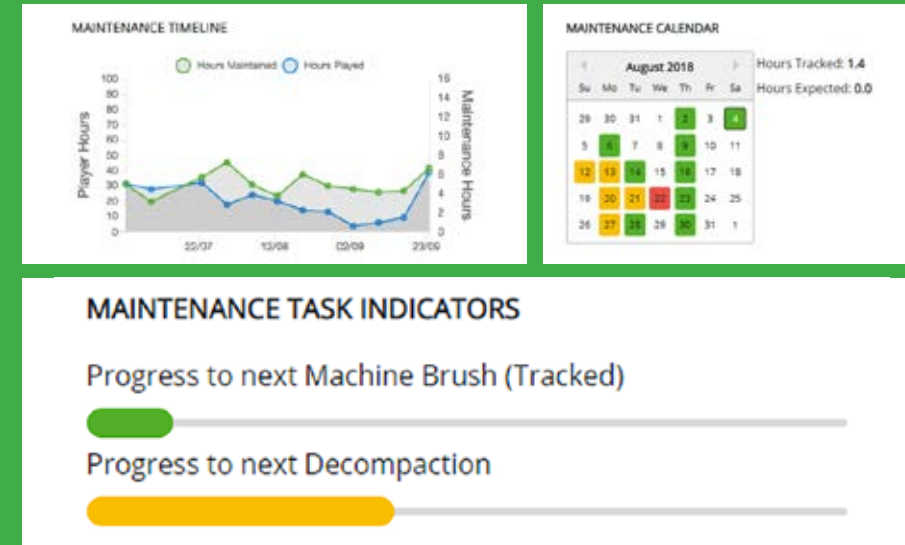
MAINTENANCE TIMELINE

Hours Maintained   Hours Played

Player Hours

Maintenance Hours

100
90
80
70
60
50
40
30
20
10
0

16
14
12
10
8
6
4
2
0

22/07   12/08   02/09   23/09

MAINTENANCE CALENDAR

August 2018

| Su | Mo | Tu | We | Th | Fr | Sa |
|---|---|---|---|---|---|---|
| 29 | 30 | 31 | 1 | 2 | 3 | 4 |
| 5 | 6 | 7 | 8 | 9 | 10 | 11 |
| 12 | 13 | 14 | 15 | 16 | 17 | 18 |
| 19 | 20 | 21 | 22 | 23 | 24 | 25 |
| 26 | 27 | 28 | 29 | 30 | 31 | 1 |

Hours Tracked: 1.4
Hours Expected: 0.0

MAINTENANCE TASK INDICATORS

Progress to next Machine Brush (Tracked)

Progress to next Decompaction